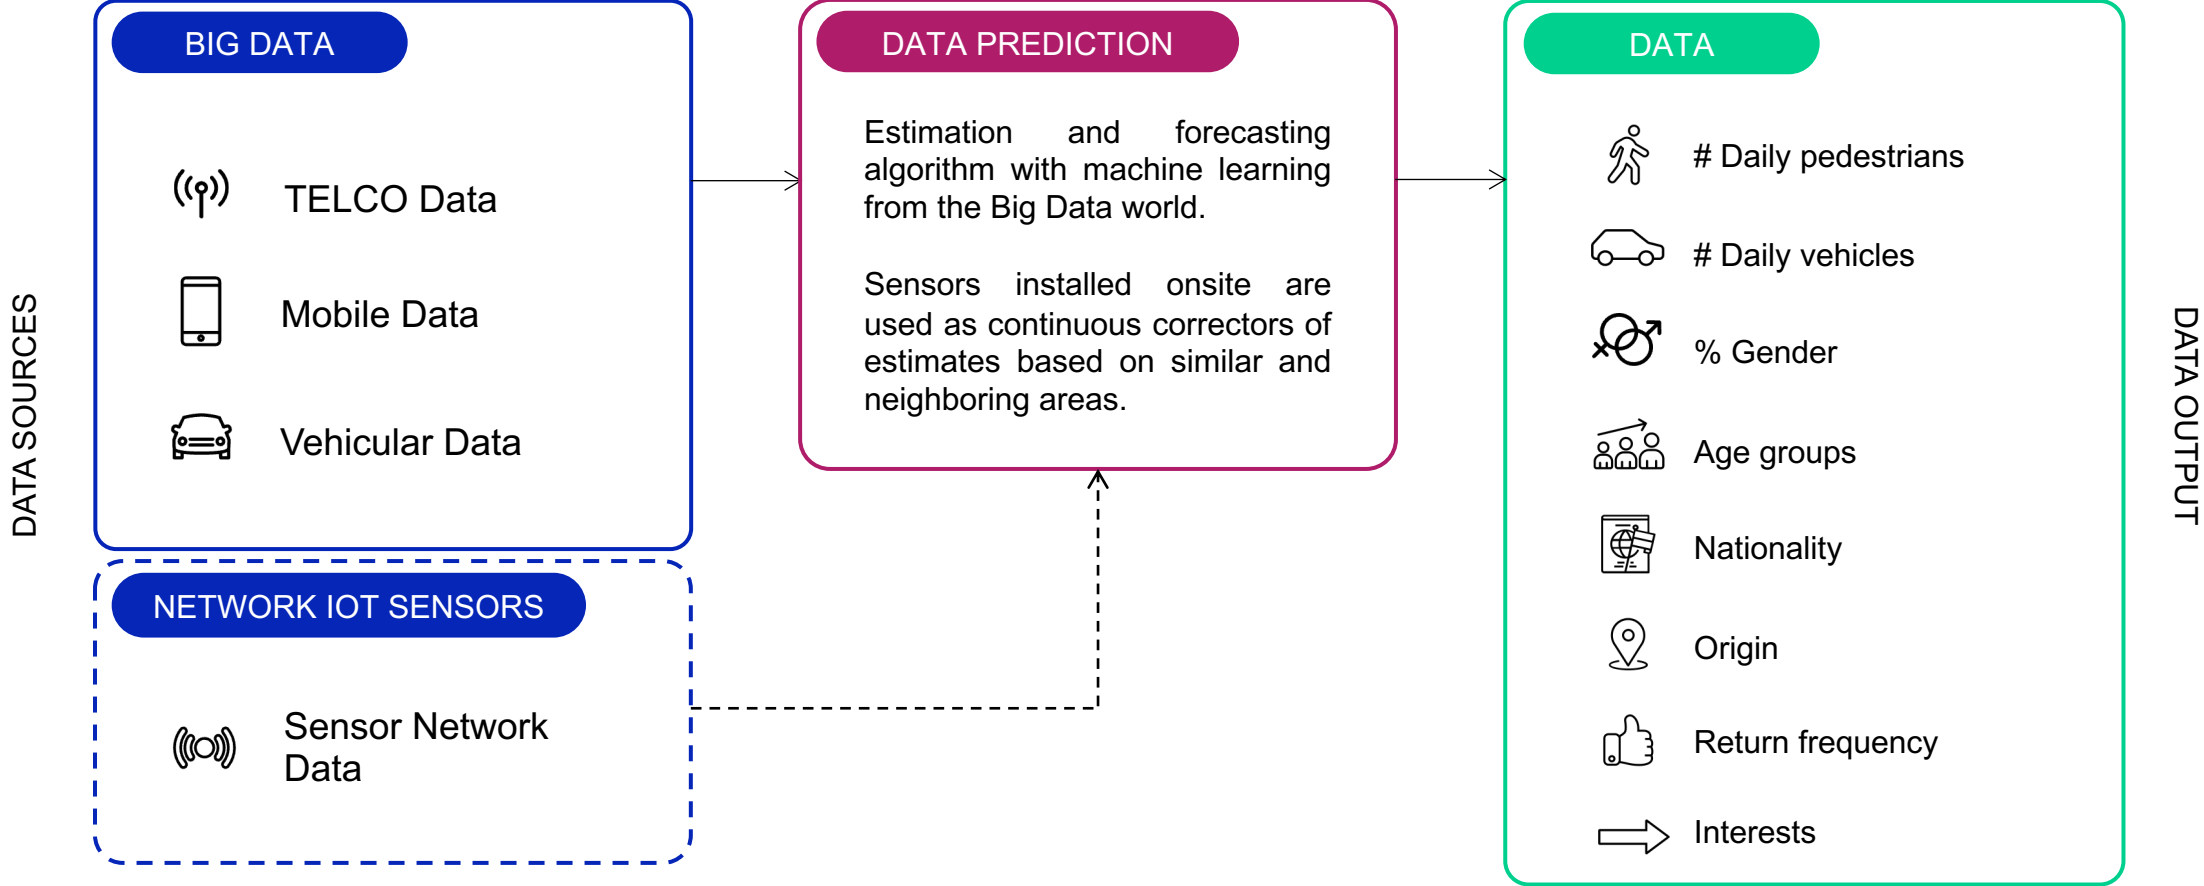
DATA SOURCES

BIG DATA

TELCO Data

Mobile Data

Vehicular Data

NETWORK IOT SENSORS

Sensor Network Data

DATA PREDICTION

Estimation and forecasting algorithm with machine learning from the Big Data world.

Sensors installed onsite are used as continuous correctors of estimates based on similar and neighboring areas.

DATA

# Daily pedestrians

# Daily vehicles

% Gender

Age groups

Nationality

Origin

Return frequency

Interests

DATA OUTPUT